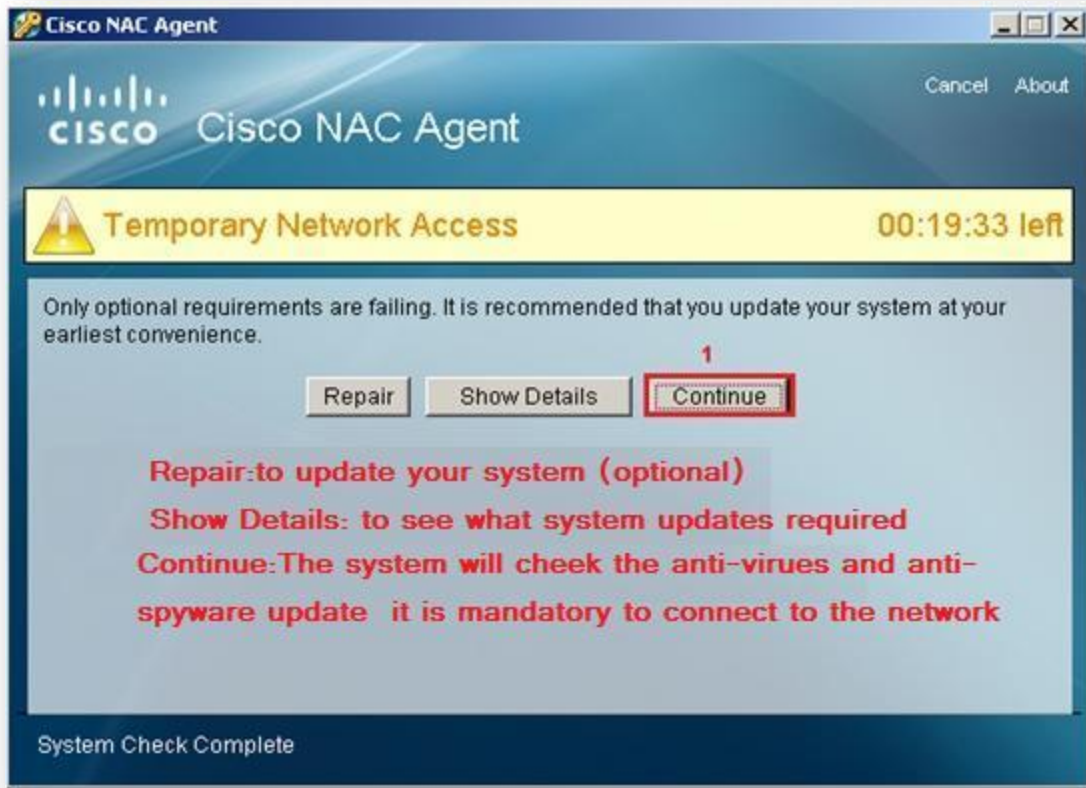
Cisco NAC Agent

cisco Cisco NAC Agent

Cancel About

Temporary Network Access

00:19:33 left

Only optional requirements are failing. It is recommended that you update your system at your earliest convenience.

1

Repair

Show Details

Continue

Repair:to update your system (optional)

Show Details: to see what system updates required

Continue:The system will cheek the anti-virues and anti-spyware update it is mandatory to connect to the network

System Check Complete